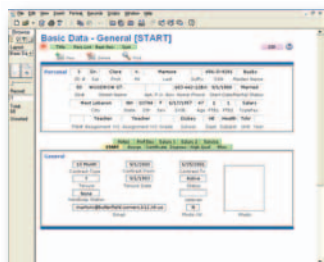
Basic Data - General [START]

Personal S Dr. Clare A Manson 456-0-9201 Basks

50 WOODROW ST 203-442-3284 9/1/1990 Married

Westchester NY 10766 F 1/17/1957 47 E 1 Salary

Teacher Teacher Duties HS Health Tchr

General

12 Month 9/1/2003 9/1/2004

Contract Type Contract From Contract To

Y 9/1/2003 Active

Tenure Tenure Date Status

None

Handicap Status

cmanson@butterfield.somers.k12.ny.us

Email Photo ID Photo